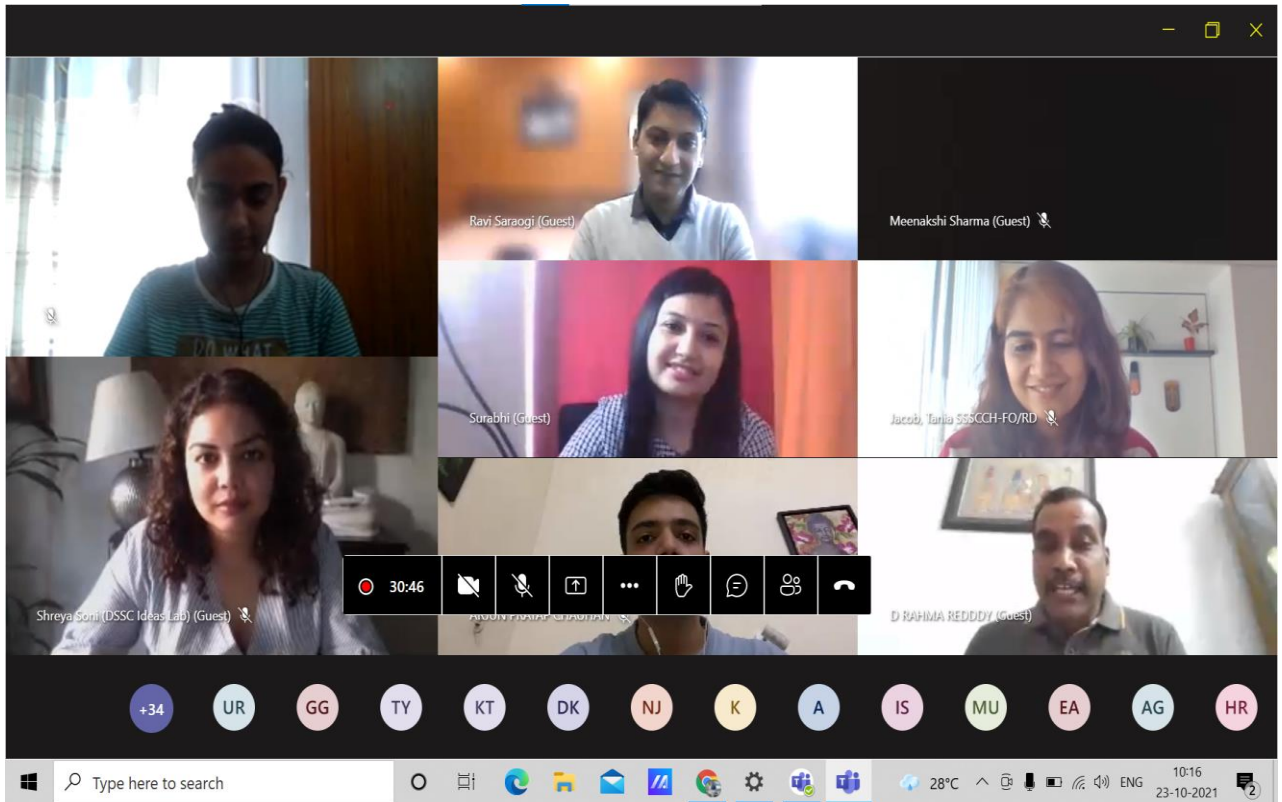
Ravi Saraogi (Guest)

Meenakshi Sharma (Guest)

Surabhi (Guest)

Jacob, Tania SSSCCH-FO/RD

Shreya Soni (DSSC Ideas Lab) (Guest)

30:46

ARJUN PRATAP CHAUHAN

D RAHMA REDDDY (Guest)

+34 UR GG TY KT DK NJ K A IS MU EA AG HR

Type here to search

28°C ENG 10:16 23-10-2021 2